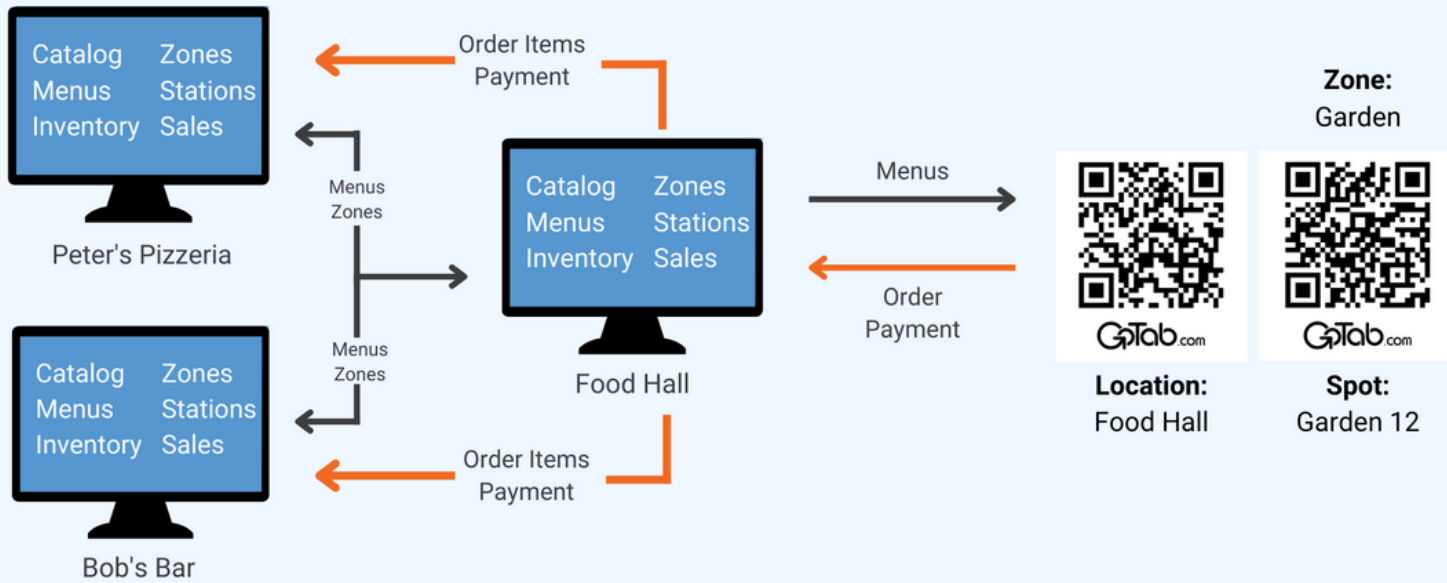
Catalog Zones
Menus Stations
Inventory Sales

Peter's Pizzeria

Order Items
Payment

Menus
Zones

Catalog Zones
Menus Stations
Inventory Sales

Food Hall

Menus
Zones

Catalog Zones
Menus Stations
Inventory Sales

Bob's Bar

Order Items
Payment

Menus

Order
Payment

Zone:
Garden

GoTab.com

GoTab.com

Location:
Food Hall

Spot:
Garden 12